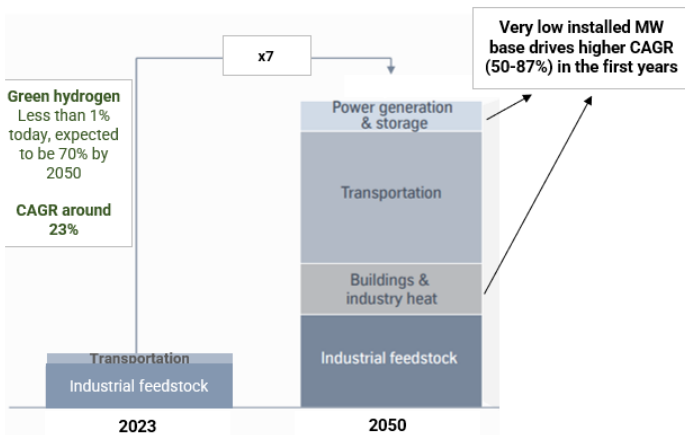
x7

Very low installed MW base drives higher CAGR (50-87%) in the first years

Green hydrogen
Less than 1% today, expected to be 70% by 2050

CAGR around 23%

Transportation
Industrial feedstock

Power generation & storage
Transportation
Buildings & industry heat
Industrial feedstock

2023
2050